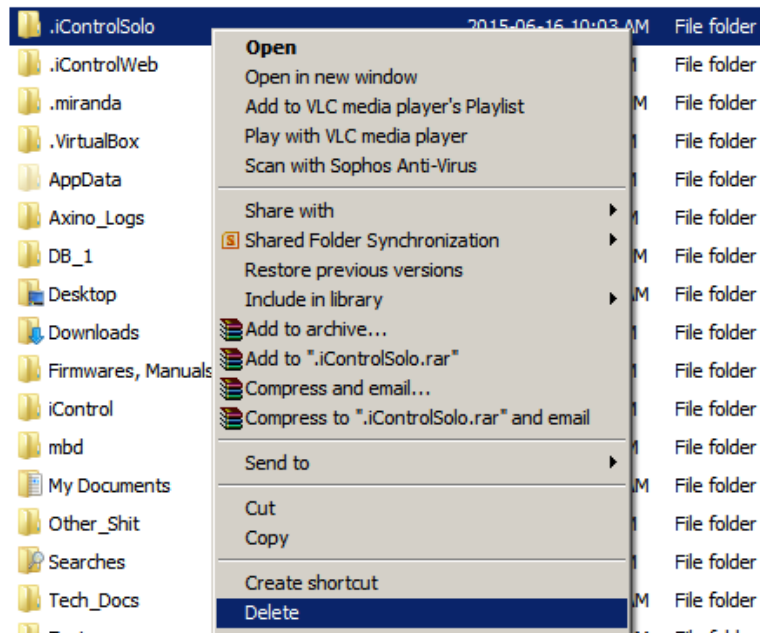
.iControlSolo
.iControlWeb
.miranda
.VirtualBox
AppData
Axino_Logs
DB_1
Desktop
Downloads
Firmwares, Manuals
iControl
mbd
My Documents
Other_Shit
Searches
Tech_Docs

2015-06-16 10:03 AM File folder
M File folder
M File folder
File folder
File folder
File folder
M File folder
M File folder
File folder
File folder
File folder
File folder
M File folder
File folder
File folder
M File folder

Open
Open in new window
Add to VLC media player's Playlist
Play with VLC media player
Scan with Sophos Anti-Virus
Share with
Shared Folder Synchronization
Restore previous versions
Include in library
Add to archive...
Add to ".iControlSolo.rar"
Compress and email...
Compress to ".iControlSolo.rar" and email
Send to
Cut
Copy
Create shortcut
Delete